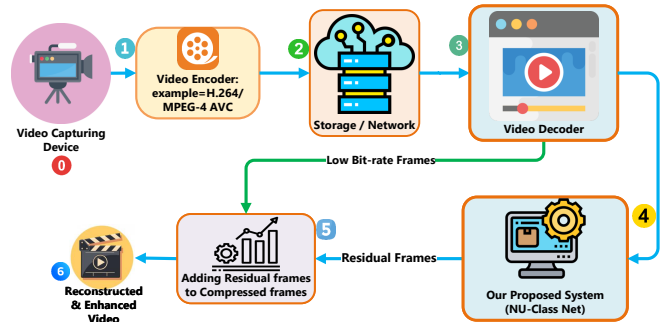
Video Capturing Device
0
1
Video Encoder: example=H.264/ MPEG-4 AVC
2
Storage / Network
3
Video Decoder
Low Bit-rate Frames
4
Our Proposed System (NU-Class Net)
Residual Frames
5
Adding Residual frames to Compressed frames
6
Reconstructed & Enhanced Video